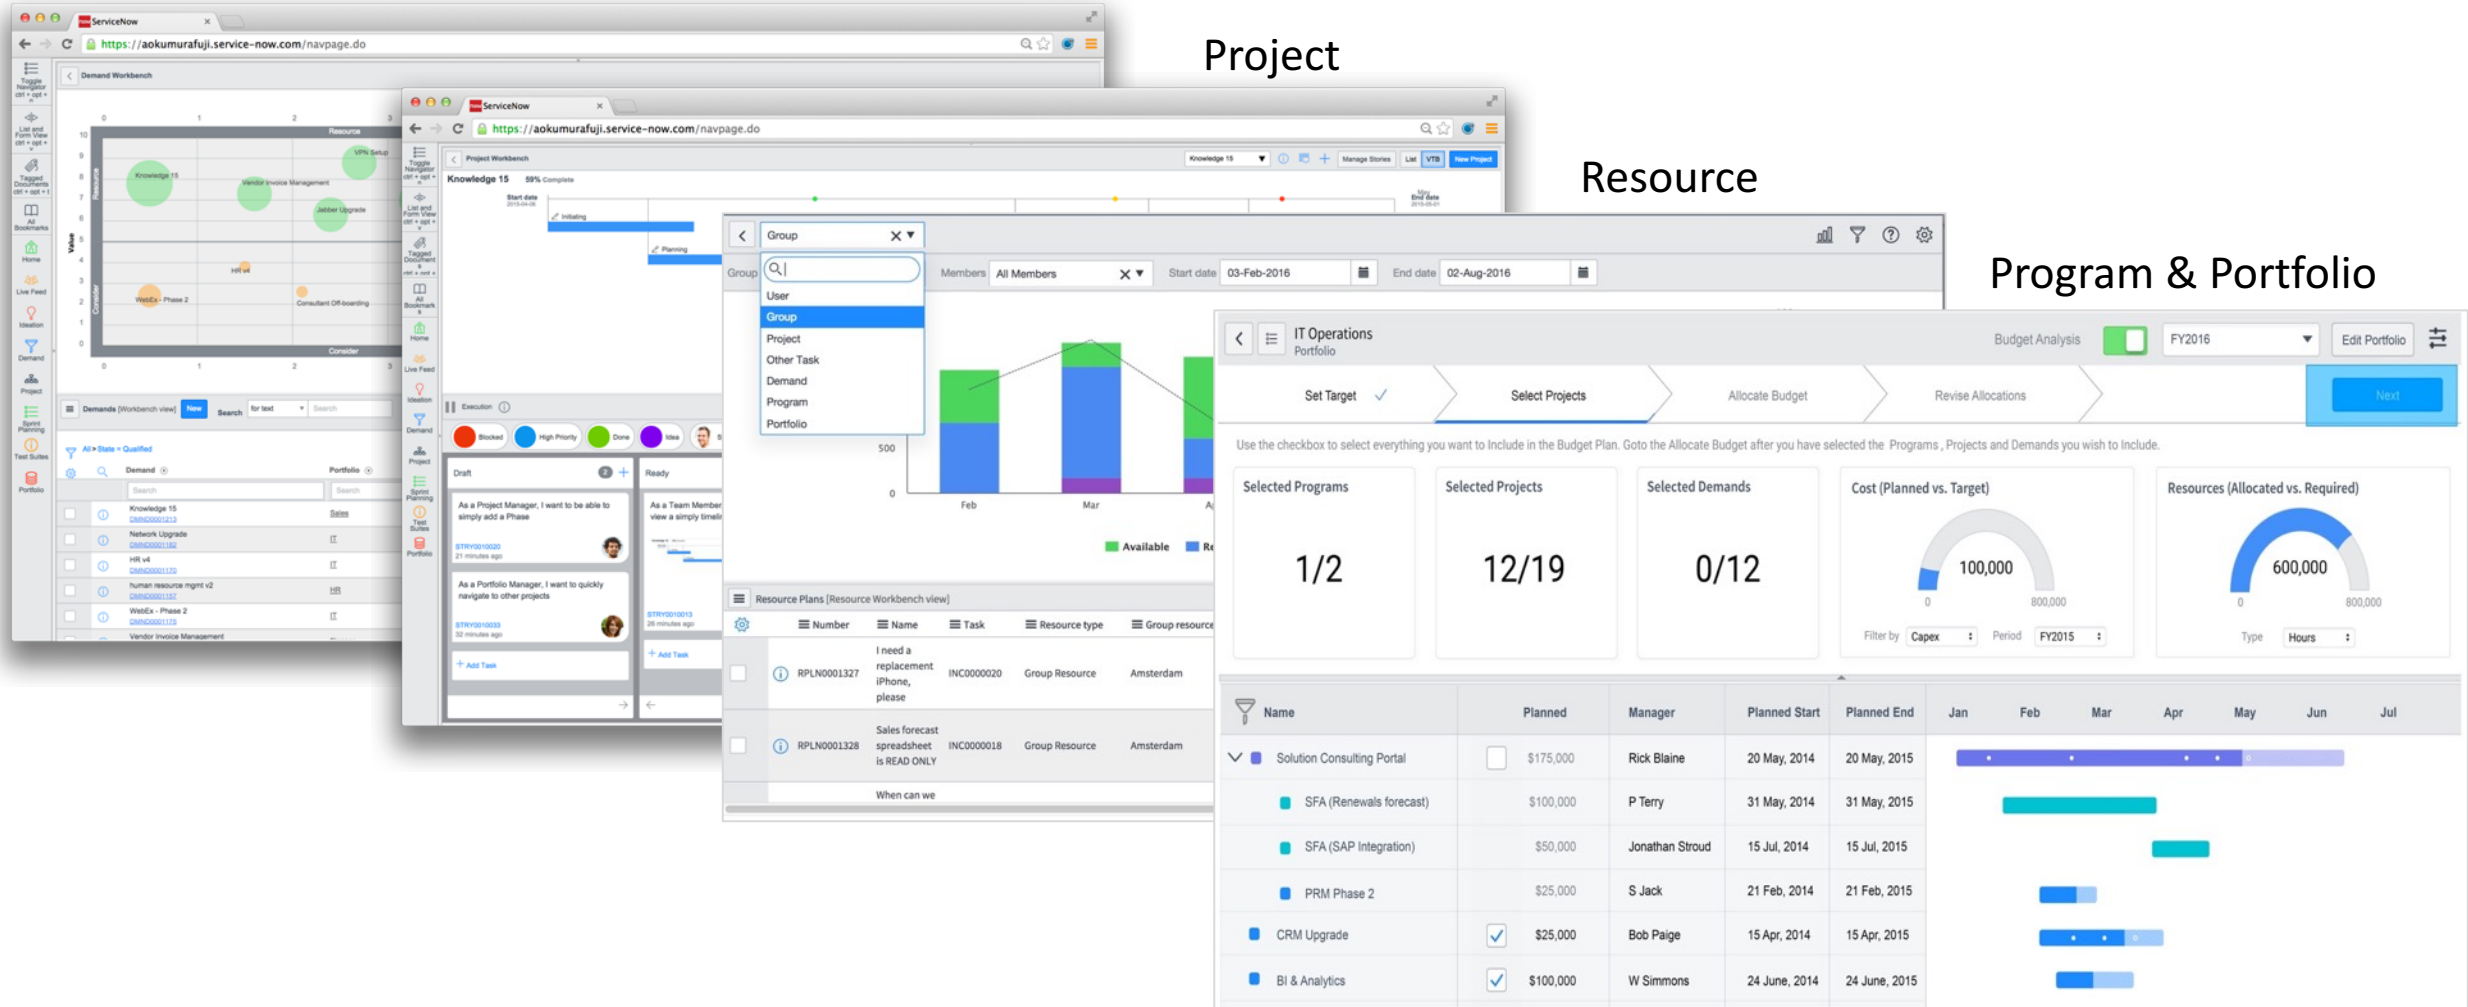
Project

Resource

Program & Portfolio

ServiceNow
https://aokumurafuji.service-now.com/navpage.do
Demand Workbench
Resource
VPN Setup
Knowledge 15
Vendor Invoice Management
Jabber Upgrade
HR v4
WebEx - Phase 2
Consultant Off-boarding
Consider
Value
Demands [Workbench view]
New
Search
for text
All > State = Qualified
Demand
Portfolio
Knowledge 15
Sales
Network Upgrade
IT
HR v4
human resource mgmt v2
HR
WebEx - Phase 2
IT
Vendor Invoice Management

ServiceNow
https://aokumurafuji.service-now.com/navpage.do
Project Workbench
Knowledge 15
Manage Stories
List
VTB
New Project
Knowledge 15 59% Complete
Start date
Initiating
Planning
End date
Execution
Blocked
High Priority
Done
Idea
Draft
Ready
As a Project Manager, I want to be able to simply add a Phase
STRY0010020
21 minutes ago
As a Portfolio Manager, I want to quickly navigate to other projects
STRY0010033
32 minutes ago
As a Team Member, I want to view a simply timeline
STRY0010013
26 minutes ago
+ Add Task
+ Add Task

Group
Group
Members
All Members
Start date
03-Feb-2016
End date
02-Aug-2016
User
Group
Project
Other Task
Demand
Program
Portfolio
500
0
Feb
Mar
Available
Re
Resource Plans [Resource Workbench view]
Number
Name
Task
Resource type
Group resource
RPLN0001327
I need a replacement iPhone, please
INC0000020
Group Resource
Amsterdam
RPLN0001328
Sales forecast spreadsheet is READ ONLY
INC0000018
Group Resource
Amsterdam
When can we

IT Operations
Portfolio
Budget Analysis
FY2016
Edit Portfolio
Set Target
Select Projects
Allocate Budget
Revise Allocations
Next
Use the checkbox to select everything you want to Include in the Budget Plan. Goto the Allocate Budget after you have selected the Programs , Projects and Demands you wish to Include.
Selected Programs
1/2
Selected Projects
12/19
Selected Demands
0/12
Cost (Planned vs. Target)
100,000
0
800,000
Filter by
Capex
Period
FY2015
Resources (Allocated vs. Required)
600,000
0
800,000
Type
Hours

| Name | | Planned | Manager | Planned Start | Planned End | Jan Feb Mar Apr May Jun Jul |
|---|---|---|---|---|---|---|
| Solution Consulting Portal | | \$175,000 | Rick Blaine | 20 May, 2014 | 20 May, 2015 | |
| SFA (Renewals forecast) | | \$100,000 | P Terry | 31 May, 2014 | 31 May, 2015 | |
| SFA (SAP Integration) | | \$50,000 | Jonathan Stroud | 15 Jul, 2014 | 15 Jul, 2015 | |
| PRM Phase 2 | | \$25,000 | S Jack | 21 Feb, 2014 | 21 Feb, 2015 | |
| CRM Upgrade | | \$25,000 | Bob Paige | 15 Apr, 2014 | 15 Apr, 2015 | |
| BI & Analytics | | \$100,000 | W Simmons | 24 June, 2014 | 24 June, 2015 | |